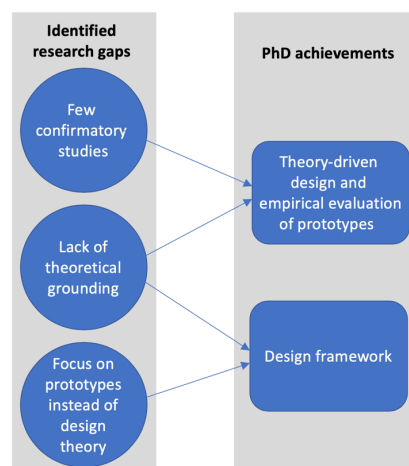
Identified research gaps

Few confirmatory studies

Lack of theoretical grounding

Focus on prototypes instead of design theory

PhD achievements

Theory-driven design and empirical evaluation of prototypes

Design framework